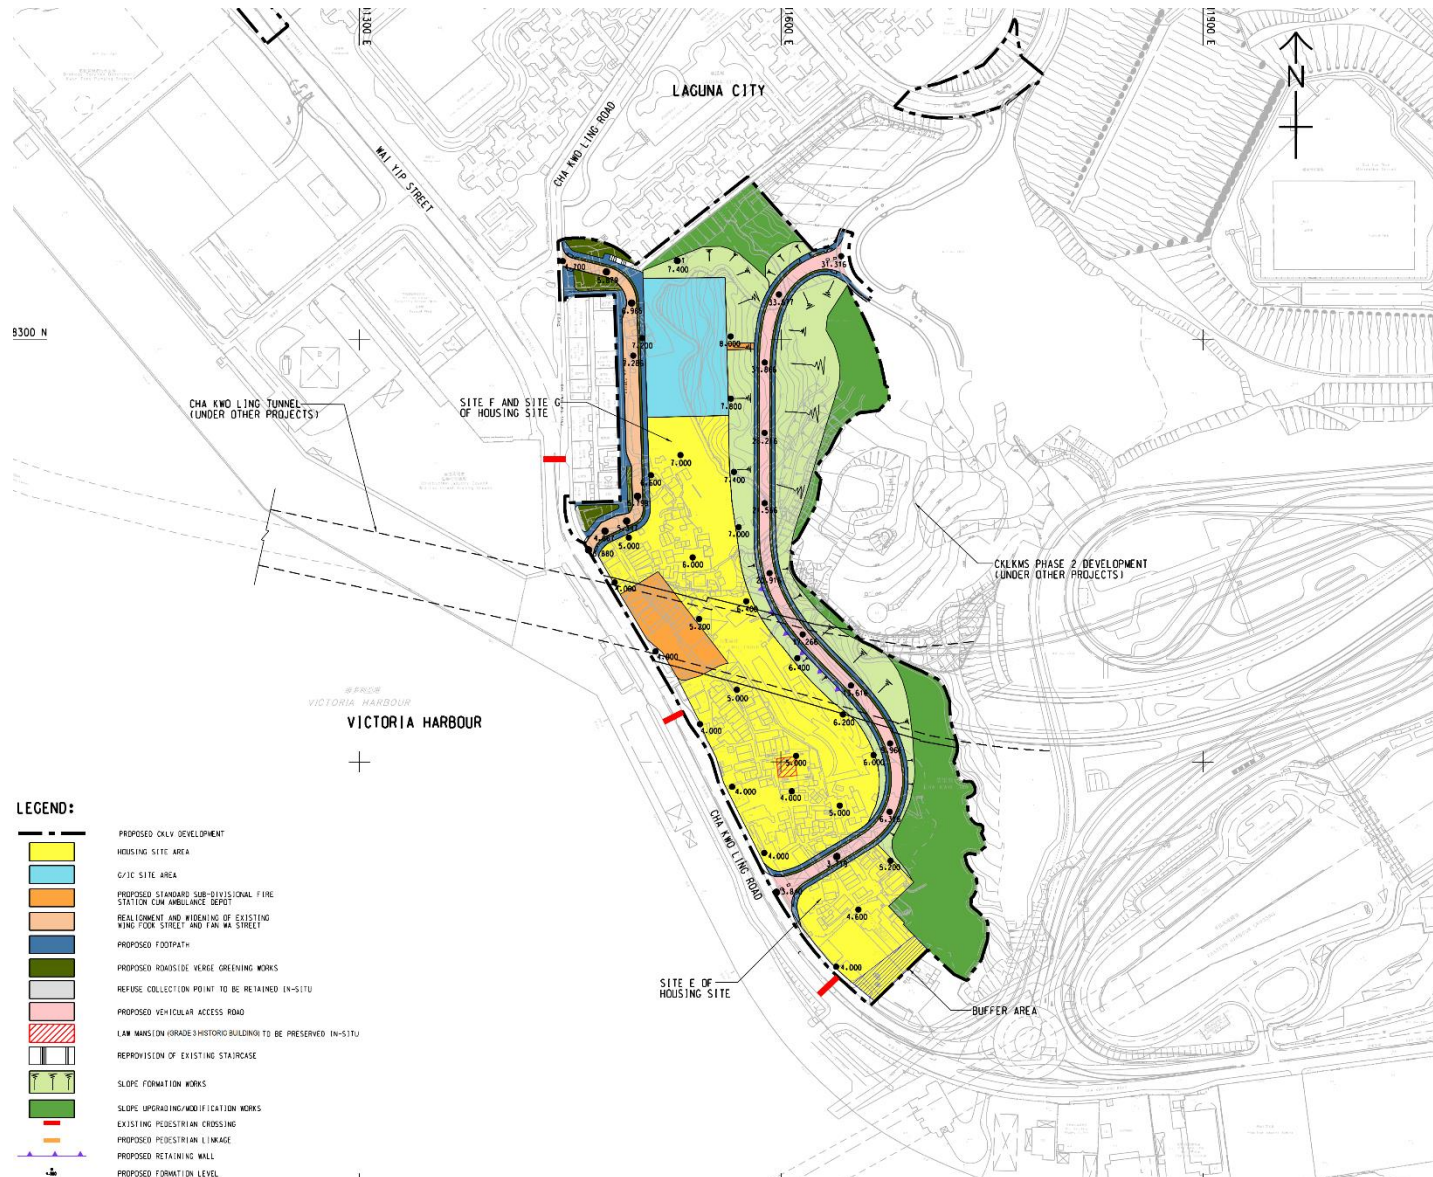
1300 E
1600 E
1900 E
N
LAGUNA CITY
WAI YIP STREET
CHA KWO LING ROAD
8300 N
CHA KWO LING TUNNEL (UNDER OTHER PROJECTS)
SITE F AND SITE G OF HOUSING SITE
CKLKMS PHASE 2 DEVELOPMENT (UNDER OTHER PROJECTS)
VICTORIA HARBOUR
VICTORIA HARBOUR
CHA KWO LING ROAD
SITE E OF HOUSING SITE
BUFFER AREA
7.400
31.316
33.477
8.000
7.200
7.800
7.000
6.600
7.400
7.000
6.000
5.000
7.000
5.800
4.000
6.400
6.400
6.200
5.000
4.000
5.000
4.000
4.000
5.000
6.000
4.000
5.200
4.600
4.000
LEGEND:
PROPOSED CKLV DEVELOPMENT
HOUSING SITE AREA
G/IC SITE AREA
PROPOSED STANDARD SUB-DIVISIONAL FIRE STATION CUM AMBULANCE DEPOT
REALIGNMENT AND WIDENING OF EXISTING WING FOOK STREET AND FAN WA STREET
PROPOSED FOOTPATH
PROPOSED ROADSIDE VERGE GREENING WORKS
REFUSE COLLECTION POINT TO BE RETAINED IN-SITU
PROPOSED VEHICULAR ACCESS ROAD
LAW MANSION (GRADE 3 HISTORIC BUILDING) TO BE PRESERVED IN-SITU
REPROVISION OF EXISTING STAIRCASE
SLOPE FORMATION WORKS
SLOPE UPGRADING/MODIFICATION WORKS
EXISTING PEDESTRIAN CROSSING
PROPOSED PEDESTRIAN LINKAGE
PROPOSED RETAINING WALL
PROPOSED FORMATION LEVEL